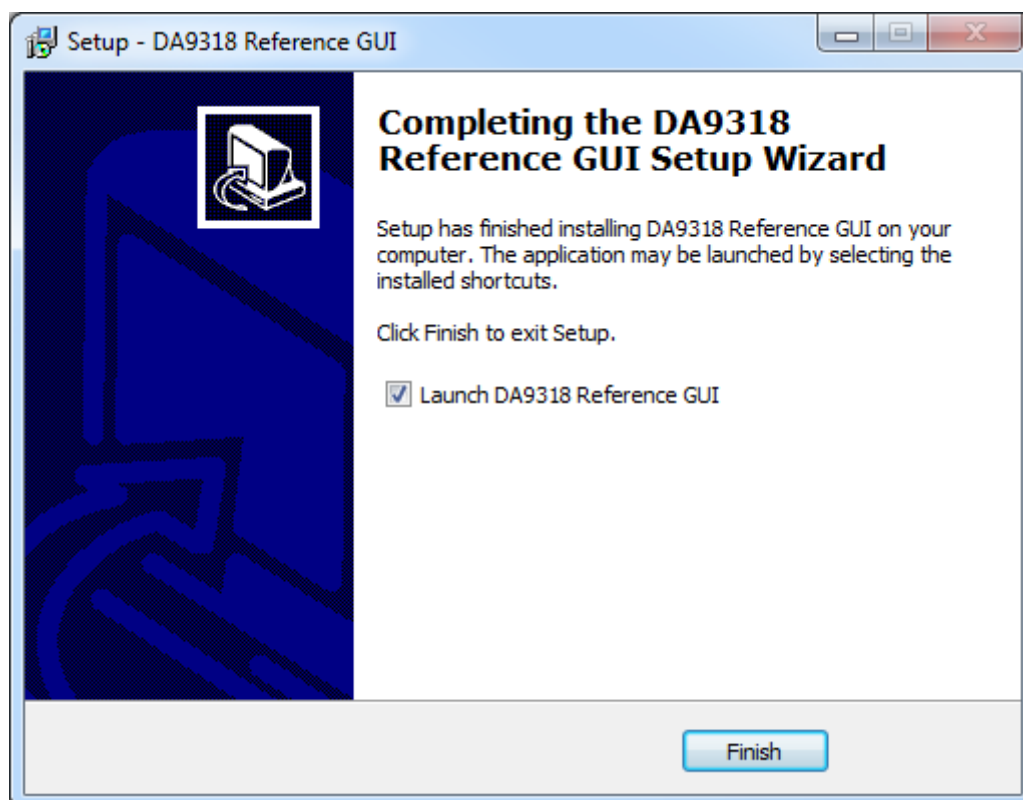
Setup - DA9318 Reference GUI

Completing the DA9318 Reference GUI Setup Wizard

Setup has finished installing DA9318 Reference GUI on your computer. The application may be launched by selecting the installed shortcuts.

Click Finish to exit Setup.

Launch DA9318 Reference GUI

Finish